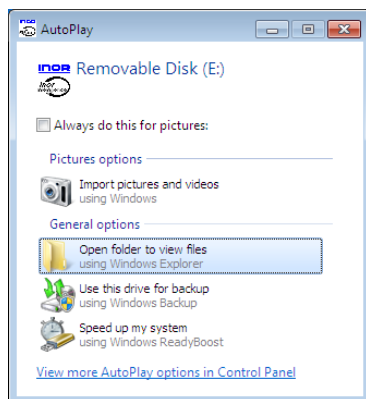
AutoPlay

INOR Removable Disk (E:)

Always do this for pictures:

Pictures options

Import pictures and videos
using Windows

General options

Open folder to view files
using Windows Explorer

Use this drive for backup
using Windows Backup

Speed up my system
using Windows ReadyBoost

View more AutoPlay options in Control Panel